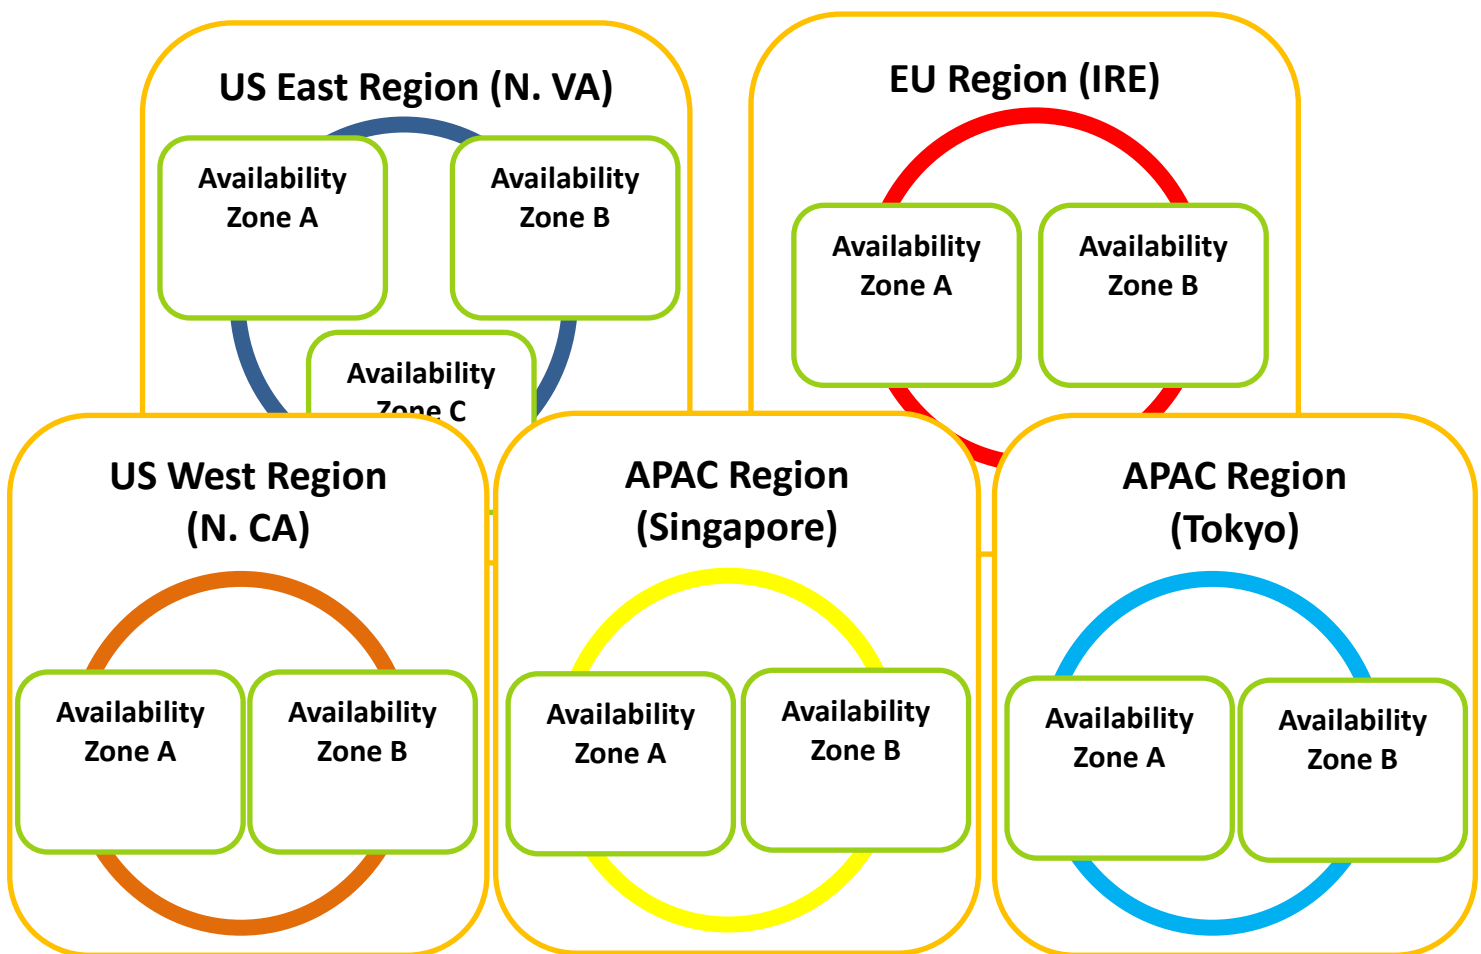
US East Region (N. VA)

Availability Zone A

Availability Zone B

Availability Zone C

EU Region (IRE)

Availability Zone A

Availability Zone B

US West Region (N. CA)

Availability Zone A

Availability Zone B

APAC Region (Singapore)

Availability Zone A

Availability Zone B

APAC Region (Tokyo)

Availability Zone A

Availability Zone B